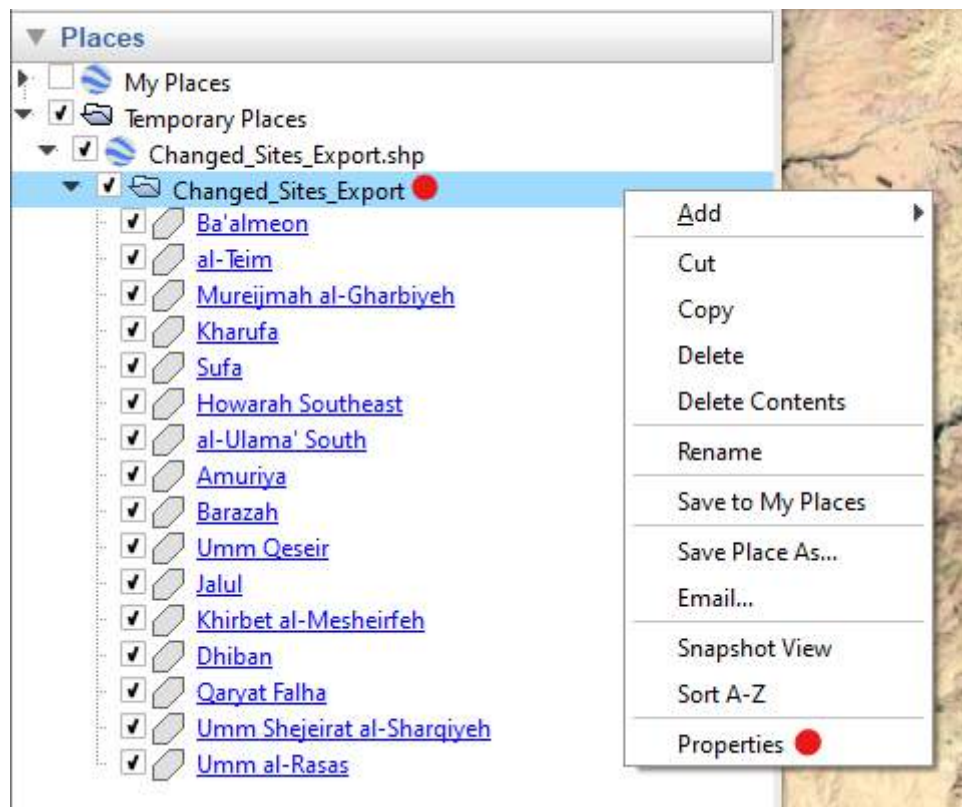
Places

My Places

Temporary Places

Changed_Sites_Export.shp

Changed_Sites_Export

Ba'almeon

al-Teim

Mureijmah al-Gharbiyeh

Kharufa

Sufa

Howarah Southeast

al-Ulama' South

Amuriya

Barazah

Umm Qeseir

Jalul

Khirbet al-Mesheirfeh

Dhiban

Qaryat Falha

Umm Shejeirat al-Sharqiyeh

Umm al-Rasas

Add

Cut

Copy

Delete

Delete Contents

Rename

Save to My Places

Save Place As...

Email...

Snapshot View

Sort A-Z

Properties